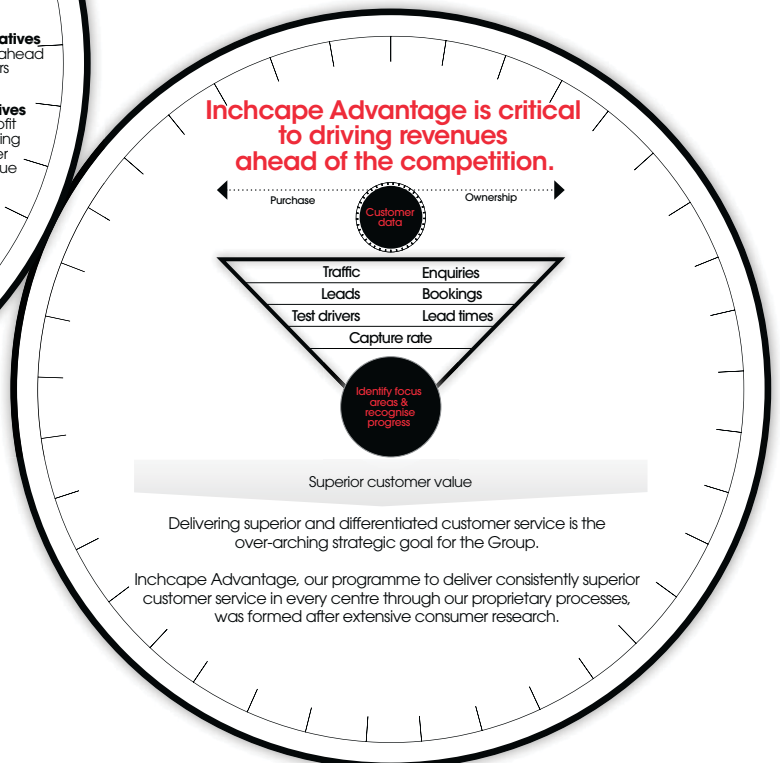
atives
ahead
rs

ives
ofit
ing
er
ue

Inchcape Advantage is critical to driving revenues ahead of the competition.

Purchase

Ownership

Customer data

| Traffic | Enquiries |
|---|---|
| Leads | Bookings |
| Test drivers | Lead times |
| Capture rate | |

Identify focus areas & recognise progress

Superior customer value

Delivering superior and differentiated customer service is the over-arching strategic goal for the Group.

Inchcape Advantage, our programme to deliver consistently superior customer service in every centre through our proprietary processes, was formed after extensive consumer research.